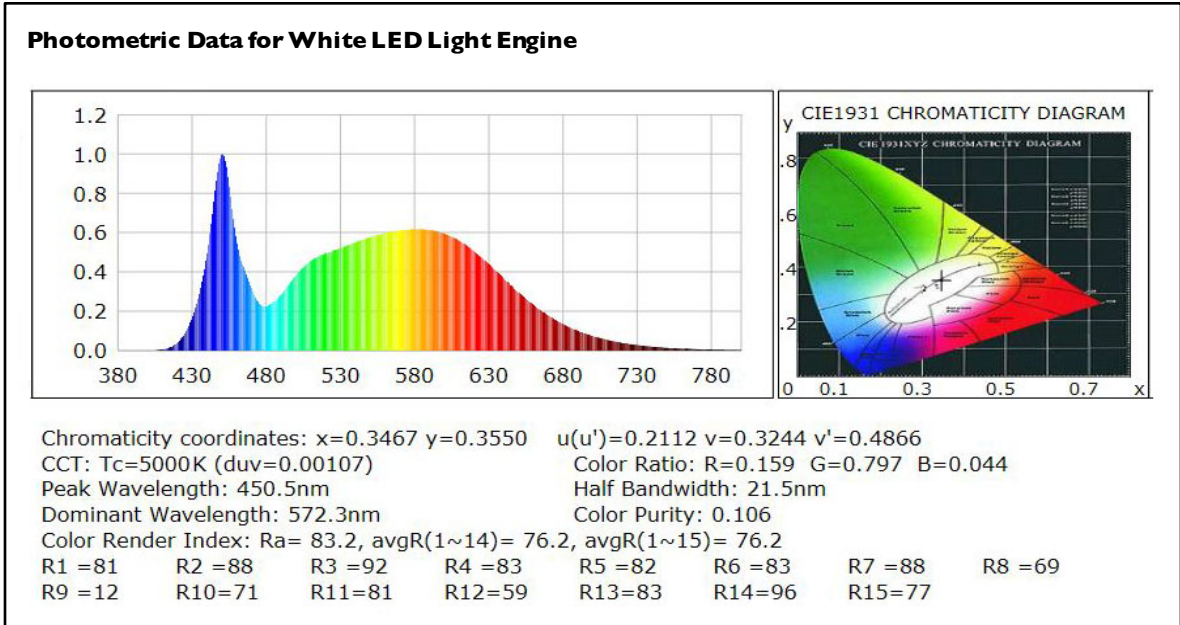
Photometric Data for White LED Light Engine

1.2
1.0
0.8
0.6
0.4
0.2
0.0
380 430 480 530 580 630 680 730 780

CIE1931 CHROMATICITY DIAGRAM
y
CIE 1931XYZ CHROMATICITY DIAGRAM
.8
.6
.4
.2
0 0.1 0.3 0.5 0.7 x

Chromaticity coordinates: x=0.3467 y=0.3550 u(u')=0.2112 v=0.3244 v'=0.4866
CCT: Tc=5000K (duv=0.00107) Color Ratio: R=0.159 G=0.797 B=0.044
Peak Wavelength: 450.5nm Half Bandwidth: 21.5nm
Dominant Wavelength: 572.3nm Color Purity: 0.106
Color Render Index: Ra= 83.2, avgR(1~14)= 76.2, avgR(1~15)= 76.2
R1 =81 R2 =88 R3 =92 R4 =83 R5 =82 R6 =83 R7 =88 R8 =69
R9 =12 R10=71 R11=81 R12=59 R13=83 R14=96 R15=77